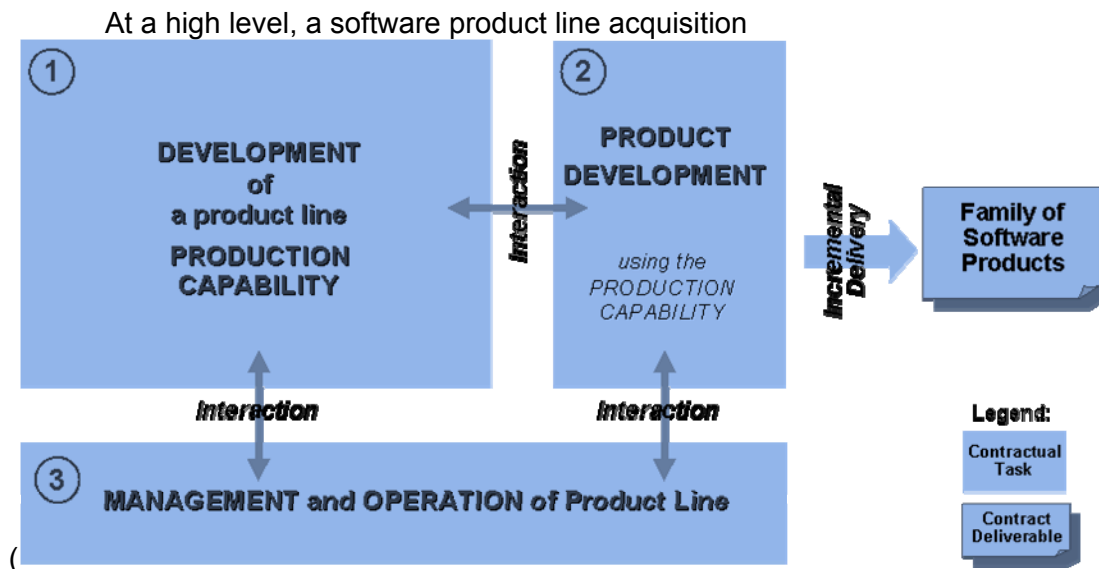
At a high level, a software product line acquisition

1

DEVELOPMENT of a product line PRODUCTION CAPABILITY

Interaction

2

PRODUCT DEVELOPMENT

using the PRODUCTION CAPABILITY

Incremental Delivery

Family of Software Products

Interaction

Interaction

3

MANAGEMENT and OPERATION of Product Line

Legend:

Contractual Task

Contract Deliverable

(